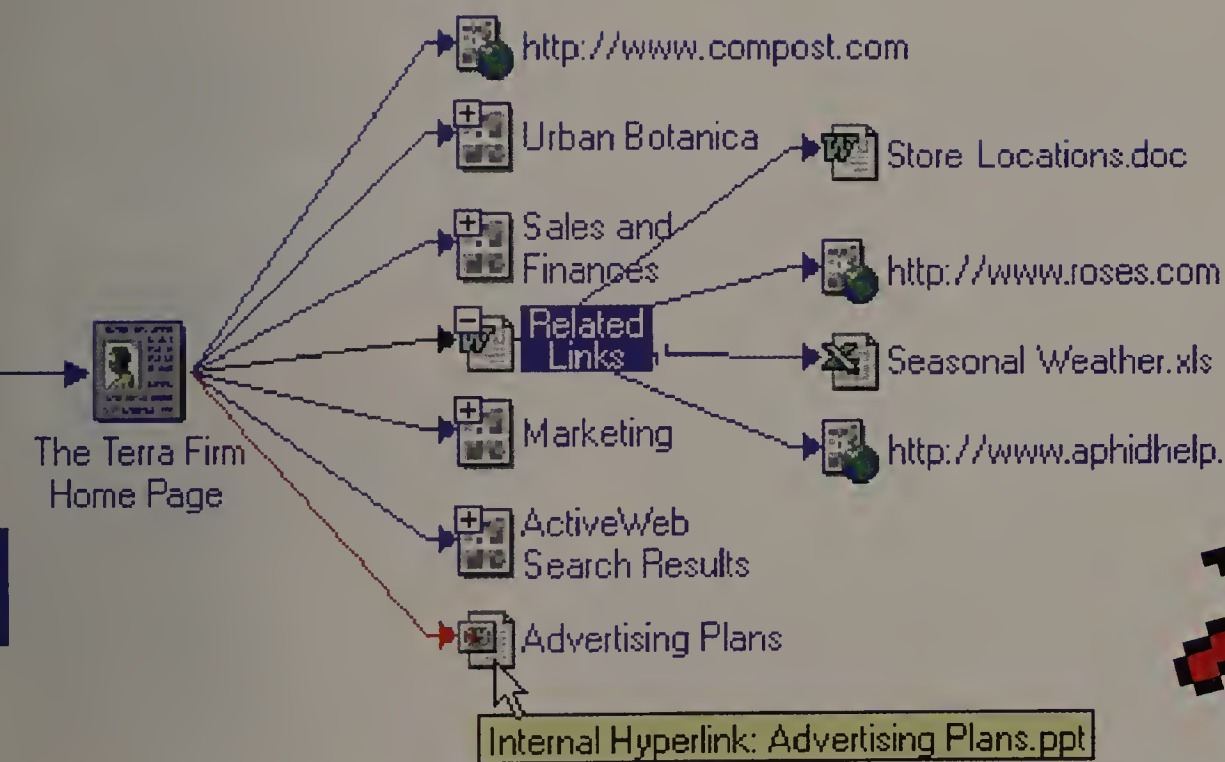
http://www.compost.com

Urban Botanica

Store Locations.doc

Sales and Finances

http://www.roses.com

The Terra Firm Home Page

Related Links

Seasonal Weather.xls

Marketing

http://www.aphidhelp.

ActiveWeb Search Results

Advertising Plans

Internal Hyperlink: Advertising Plans.ppt